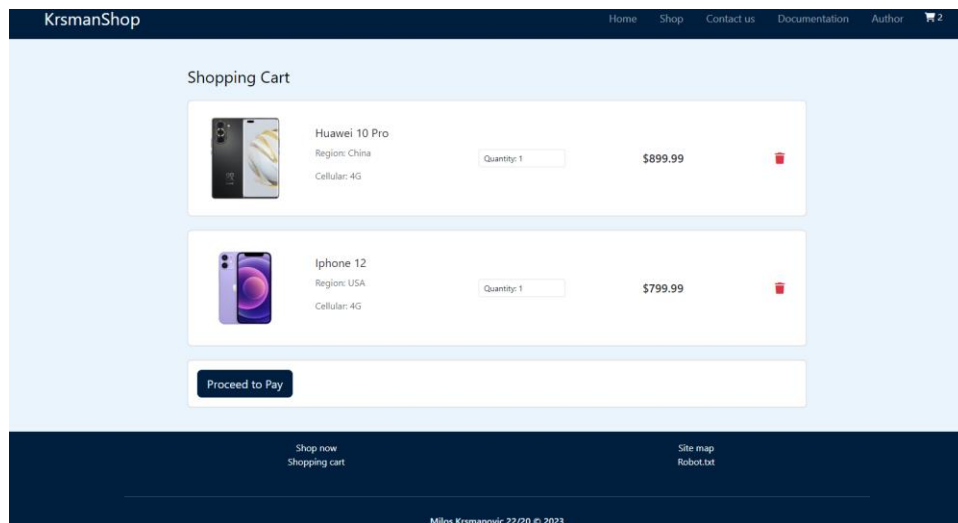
KrsmanShop

Home Shop Contact us Documentation Author 2

Shopping Cart

Huawei 10 Pro
Region: China
Cellular: 4G

Quantity: 1

$899.99

Iphone 12
Region: USA
Cellular: 4G

Quantity: 1

$799.99

Proceed to Pay

Shop now
Shopping cart

Site map
Robot.txt

Milos Krsmanovic 22/20 © 2023